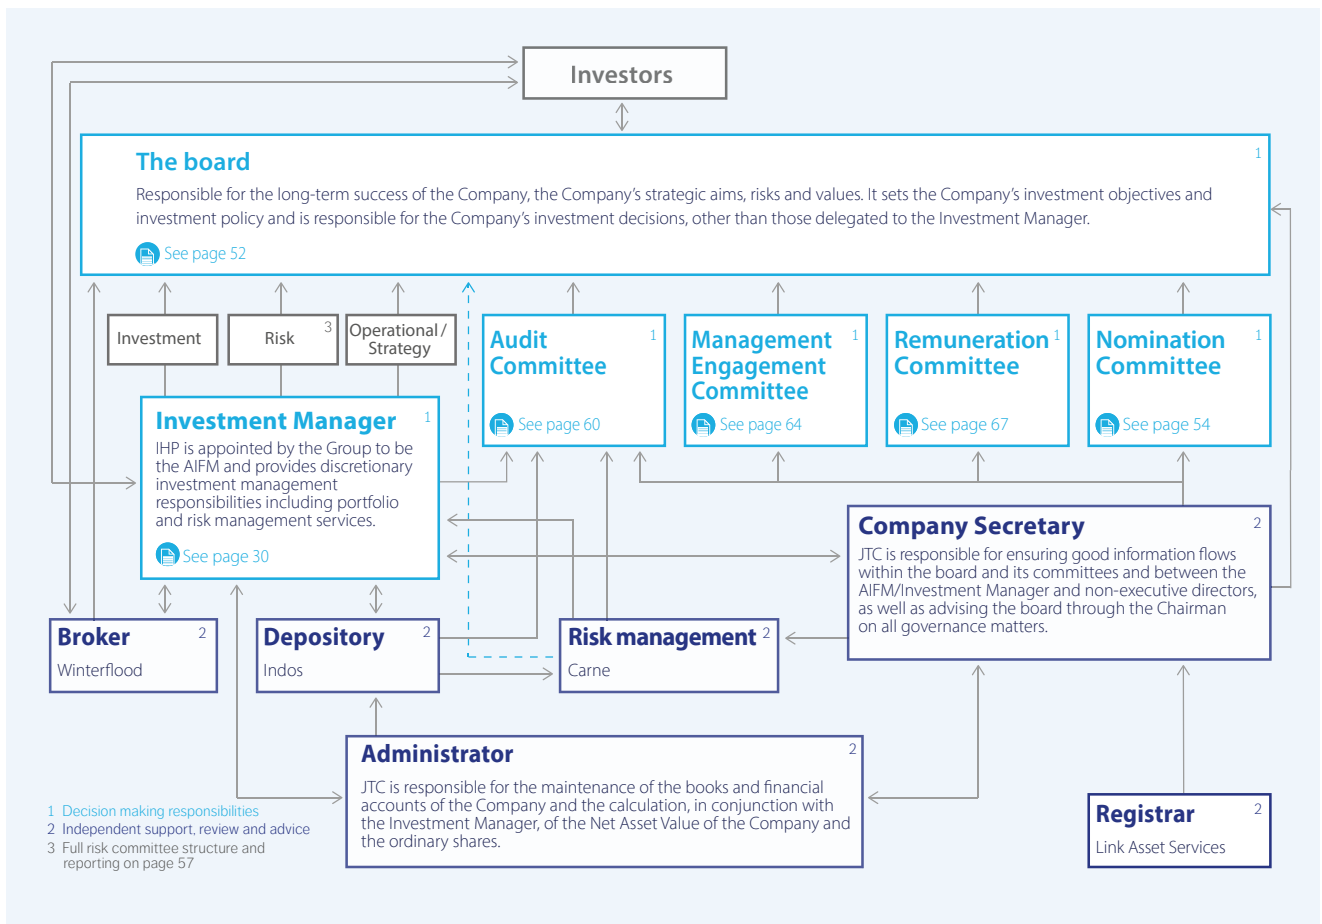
Investors

The board 1

Responsible for the long-term success of the Company, the Company's strategic aims, risks and values. It sets the Company's investment objectives and investment policy and is responsible for the Company's investment decisions, other than those delegated to the Investment Manager.

See page 52

Investment

Risk 3

Operational / Strategy

Audit Committee 1

See page 60

Management Engagement Committee 1

See page 64

Remuneration Committee 1

See page 67

Nomination Committee 1

See page 54

Investment Manager 1

IHP is appointed by the Group to be the AIFM and provides discretionary investment management responsibilities including portfolio and risk management services.

See page 30

Company Secretary 2

JTC is responsible for ensuring good information flows within the board and its committees and between the AIFM/Investment Manager and non-executive directors, as well as advising the board through the Chairman on all governance matters.

Broker 2

Winterflood

Depository 2

Indos

Risk management 2

Carne

Administrator 2

JTC is responsible for the maintenance of the books and financial accounts of the Company and the calculation, in conjunction with the Investment Manager, of the Net Asset Value of the Company and the ordinary shares.

Registrar 2

Link Asset Services

1 Decision making responsibilities
2 Independent support, review and advice
3 Full risk committee structure and reporting on page 57